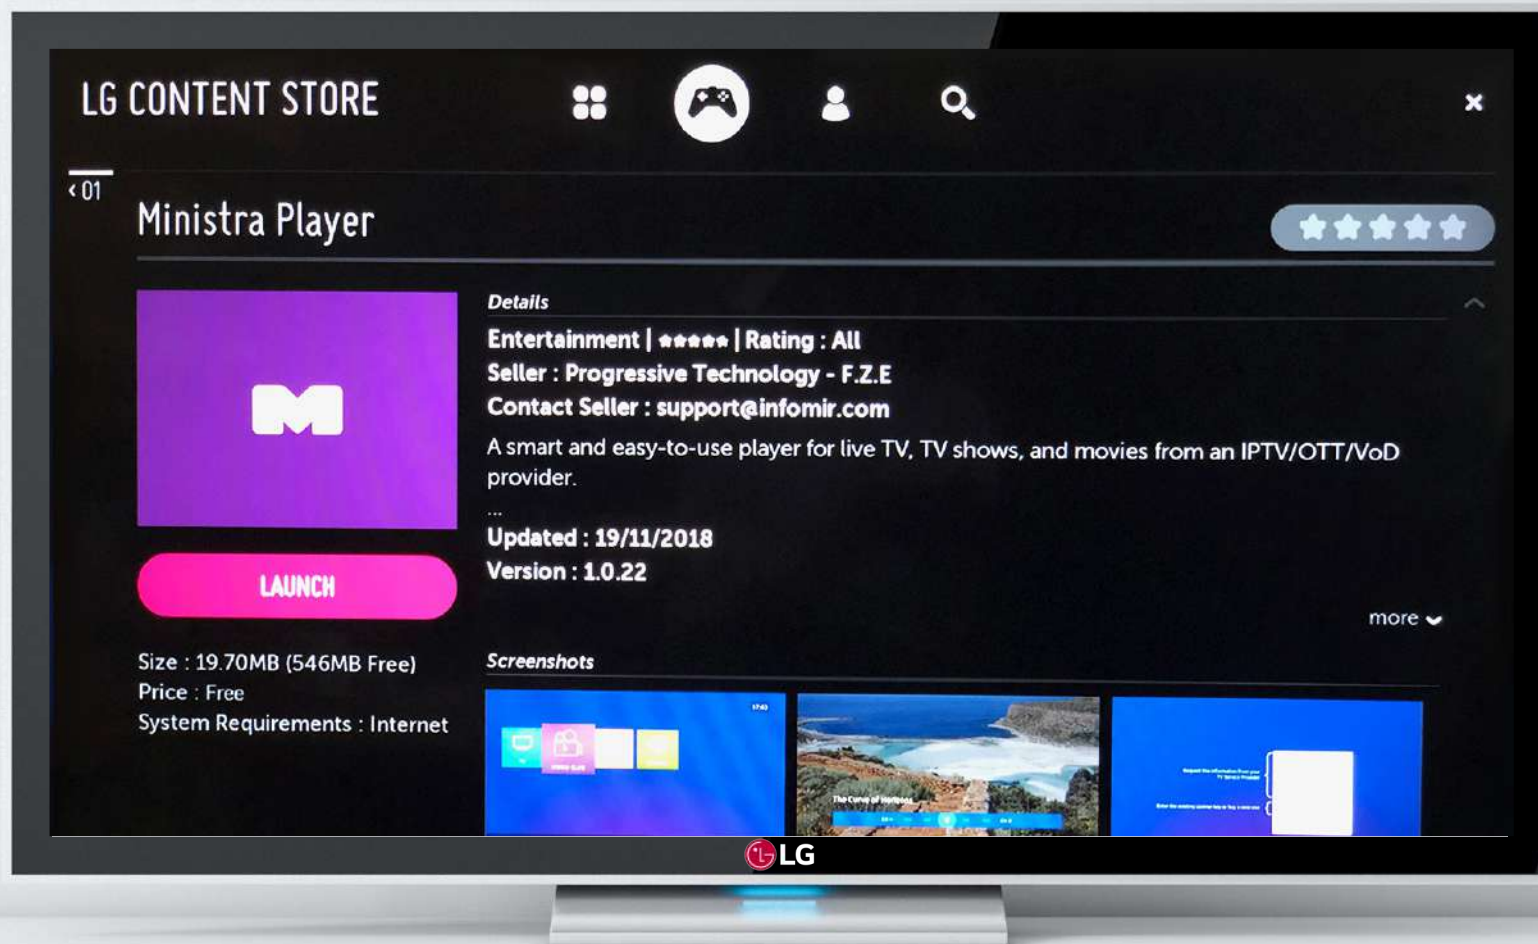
LG CONTENT STORE

‹ 01

Ministra Player

LAUNCH

Size : 19.70MB (546MB Free)
Price : Free
System Requirements : Internet

Details

Entertainment | ★★★★★ | Rating : All
Seller : Progressive Technology - F.Z.E
Contact Seller : support@infomir.com

A smart and easy-to-use player for live TV, TV shows, and movies from an IPTV/OTT/VoD provider.

...

Updated : 19/11/2018
Version : 1.0.22

more

Screenshots

LG